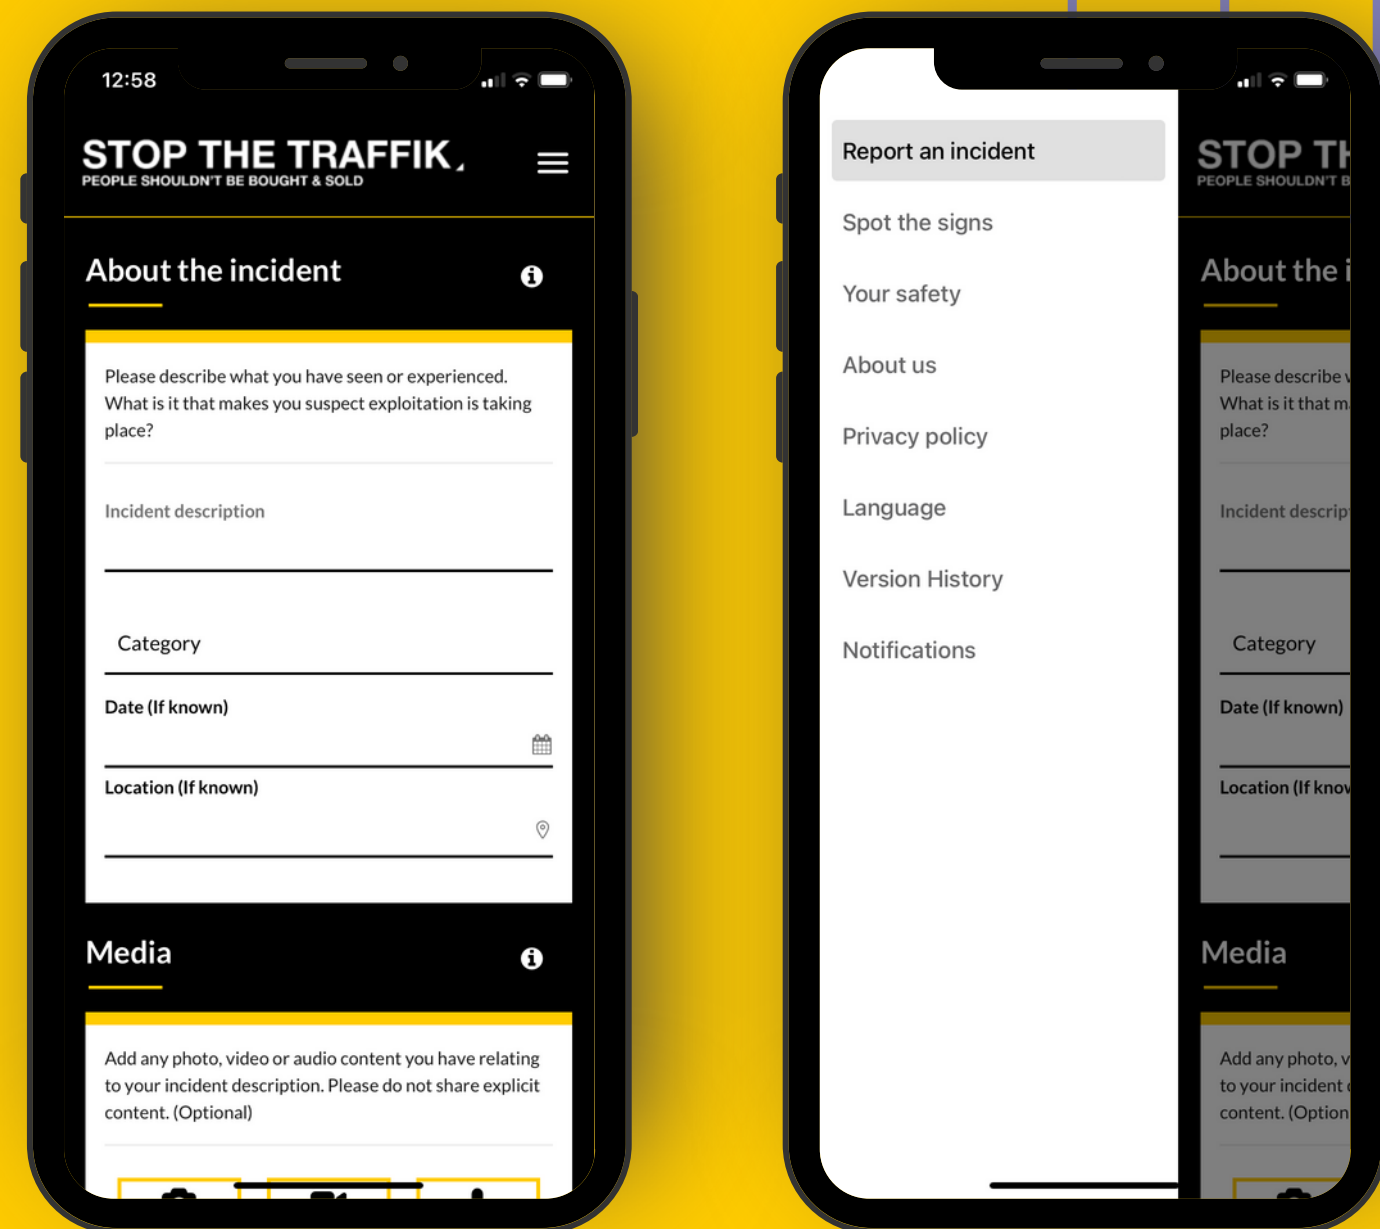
12:58

STOP THE TRAFFIK
PEOPLE SHOULDN'T BE BOUGHT & SOLD

About the incident

Please describe what you have seen or experienced. What is it that makes you suspect exploitation is taking place?

Incident description

Category

Date (If known)

Location (If known)

Media

Add any photo, video or audio content you have relating to your incident description. Please do not share explicit content. (Optional)

Report an incident

Spot the signs

Your safety

About us

Privacy policy

Language

Version History

Notifications

STOP TH
PEOPLE SHOULDN'T B

About the i

Please describe
What is it that m
place?

Incident descrip

Category

Date (If known)

Location (If know

Media

Add any photo, v
to your incident
content. (Option